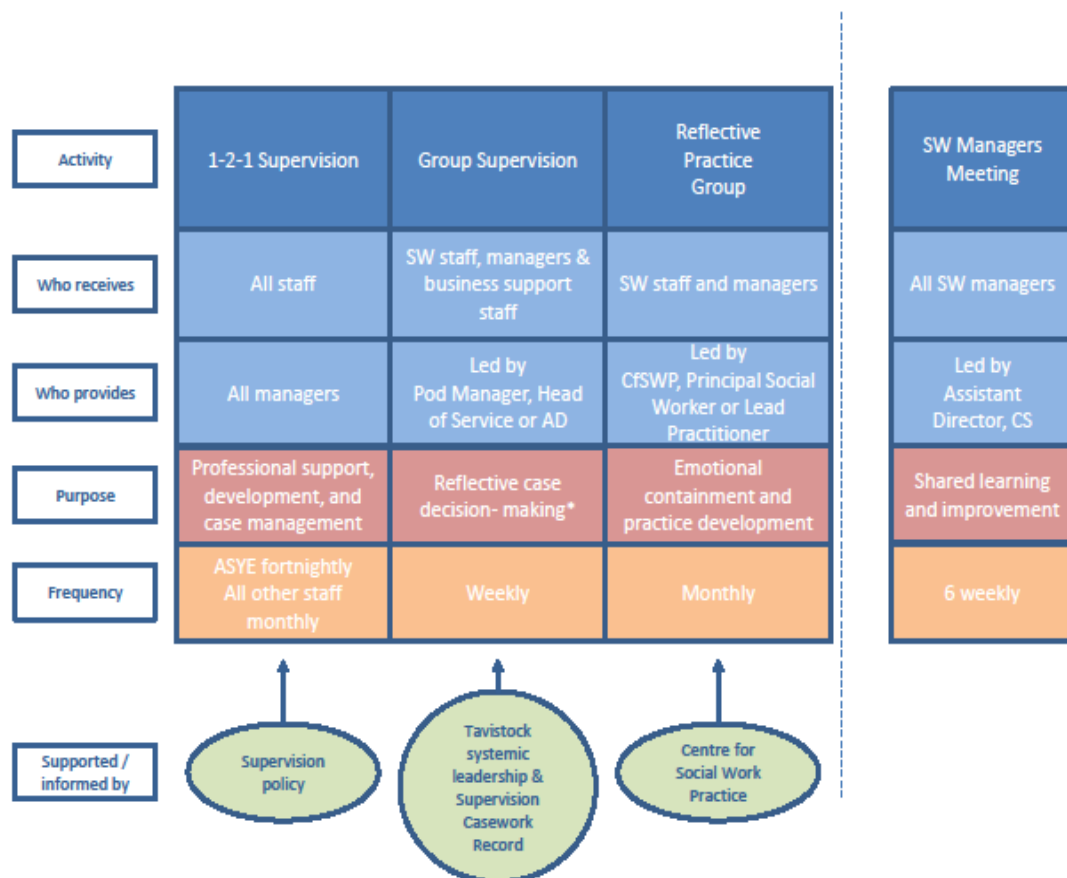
| Activity | 1-2-1 Supervision | Group Supervision | Reflective Practice Group | SW Managers Meeting |
|---|---|---|---|---|
| Who receives | All staff | SW staff, managers & business support staff | SW staff and managers | All SW managers |
| Who provides | All managers | Led by Pod Manager, Head of Service or AD | Led by CfSWP, Principal Social Worker or Lead Practitioner | Led by Assistant Director, CS |
| Purpose | Professional support, development, and case management | Reflective case decision- making* | Emotional containment and practice development | Shared learning and improvement |
| Frequency | ASYE fortnightly All other staff monthly | Weekly | Monthly | 6 weekly |

Supported / informed by

Supervision policy

Tavistock systemic leadership & Supervision Casework Record

Centre for Social Work Practice